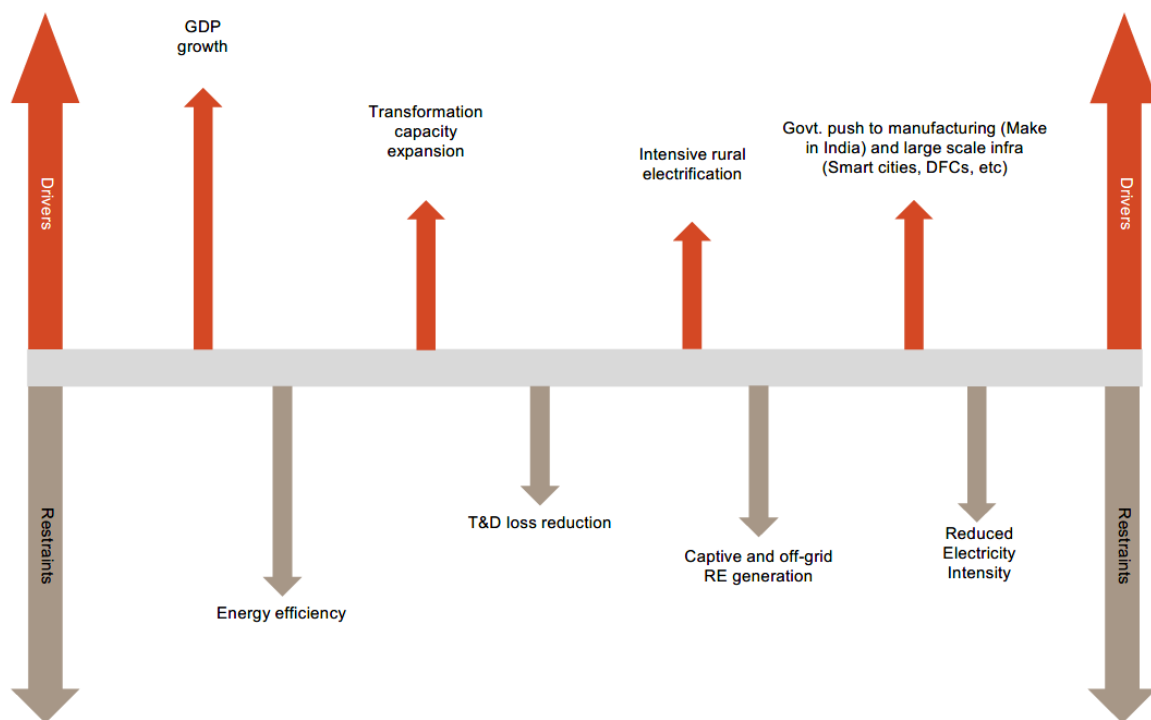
Drivers

GDP growth

Transformation capacity expansion

Intensive rural electrification

Govt. push to manufacturing (Make in India) and large scale infra (Smart cities, DFCs, etc)

Drivers

Restraints

Energy efficiency

T&D loss reduction

Captive and off-grid RE generation

Reduced Electricity Intensity

Restraints